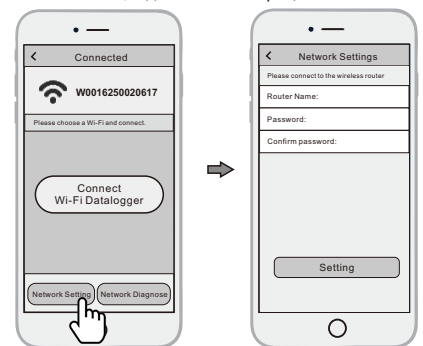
<

Connected

W0016250020617

Please choose a Wi-Fi and connect.

Connect
Wi-Fi Datalogger

Network Setting

Network Diagnose

<

Network Settings

Please connect to the wireless router

Router Name:

Password:

Confirm password:

Setting